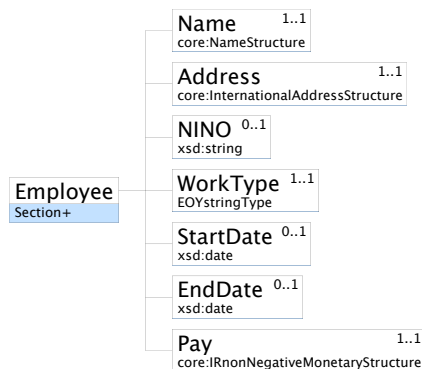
Employee
Section+

Name 1..1
core:NameStructure

Address 1..1
core:InternationalAddressStructure

NINO 0..1
xsd:string

WorkType 1..1
EOYstringType

StartDate 0..1
xsd:date

EndDate 0..1
xsd:date

Pay 1..1
core:IRnonNegativeMonetaryStructure